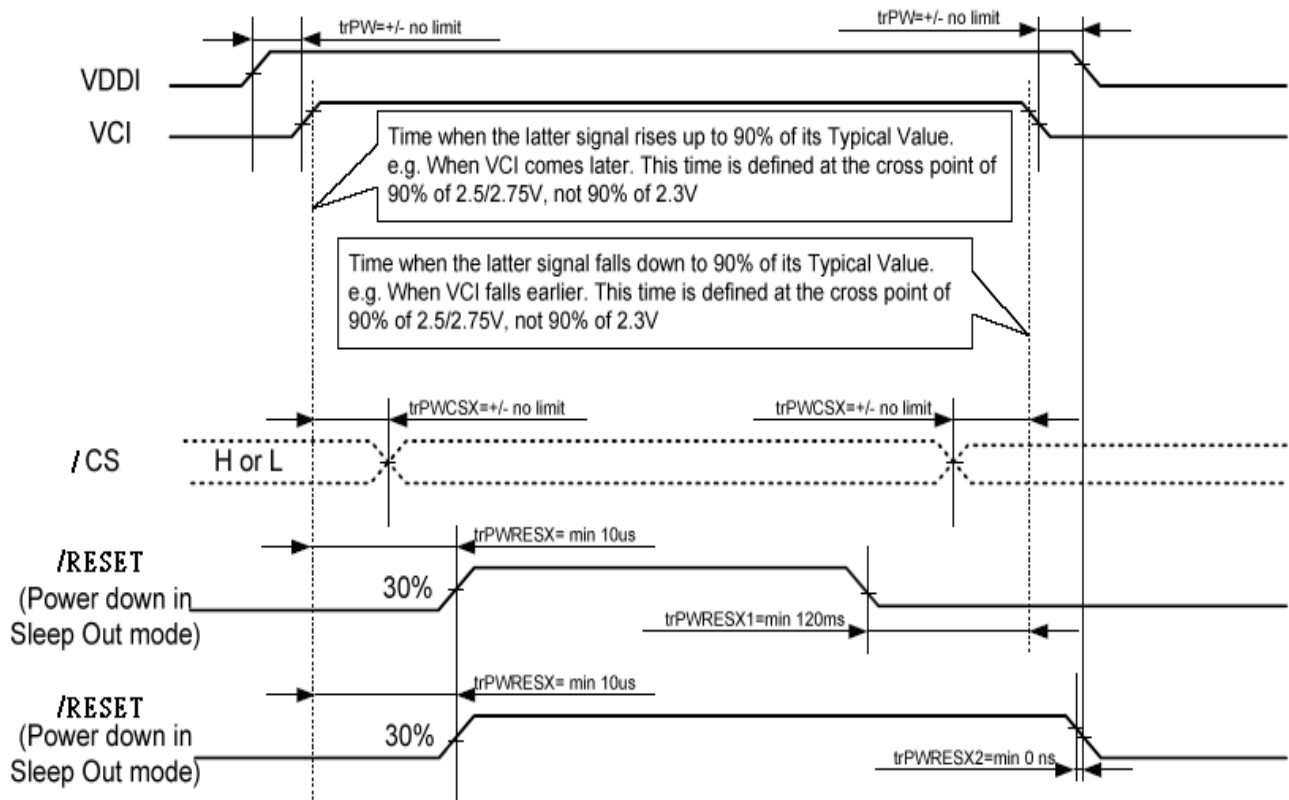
trPW=+/- no limit

trPW=+/- no limit

VDDI

VCI

Time when the latter signal rises up to 90% of its Typical Value. e.g. When VCI comes later. This time is defined at the cross point of 90% of 2.5/2.75V, not 90% of 2.3V

Time when the latter signal falls down to 90% of its Typical Value. e.g. When VCI falls earlier. This time is defined at the cross point of 90% of 2.5/2.75V, not 90% of 2.3V

trPWCSX=+/- no limit

trPWCSX=+/- no limit

/CS

H or L

/RESET (Power down in Sleep Out mode)

trPWRESX= min 10us

30%

trPWRESX1=min 120ms

/RESET (Power down in Sleep Out mode)

trPWRESX= min 10us

30%

trPWRESX2=min 0 ns